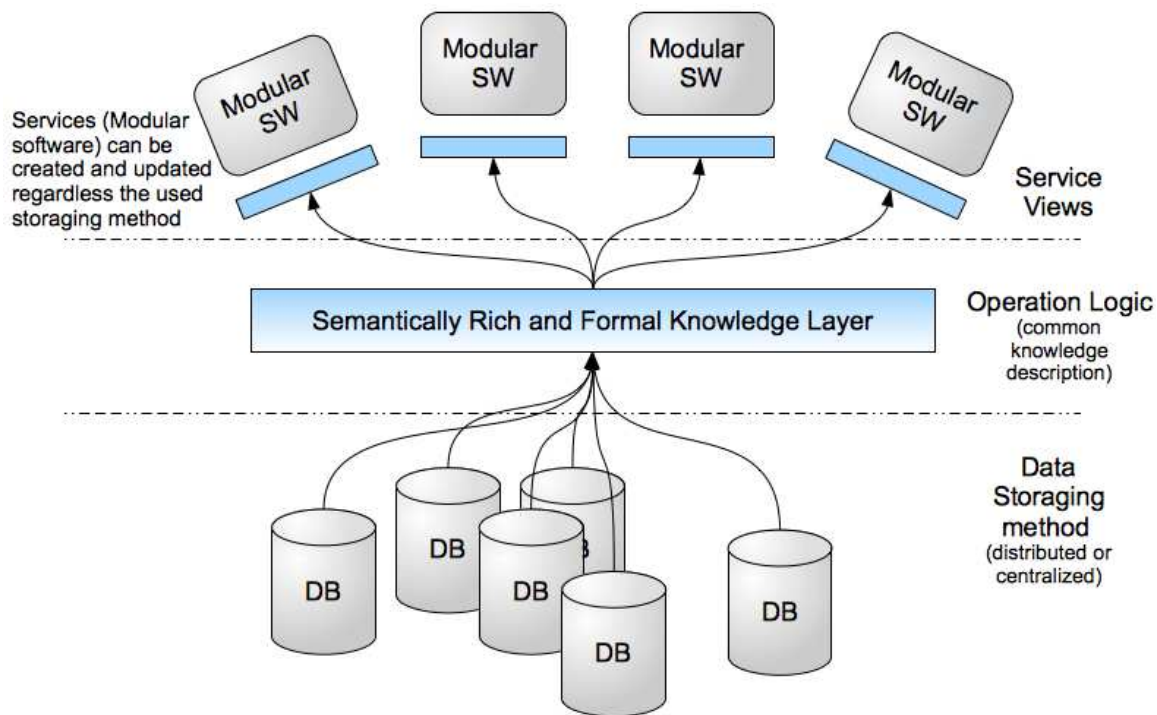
Modular SW

Modular SW

Modular SW

Modular SW

Services (Modular software) can be created and updated regardless the used storaging method

Service Views

Semantically Rich and Formal Knowledge Layer

Operation Logic (common knowledge description)

DB

DB

B

DB

DB

DB

Data Storaging method (distributed or centralized)